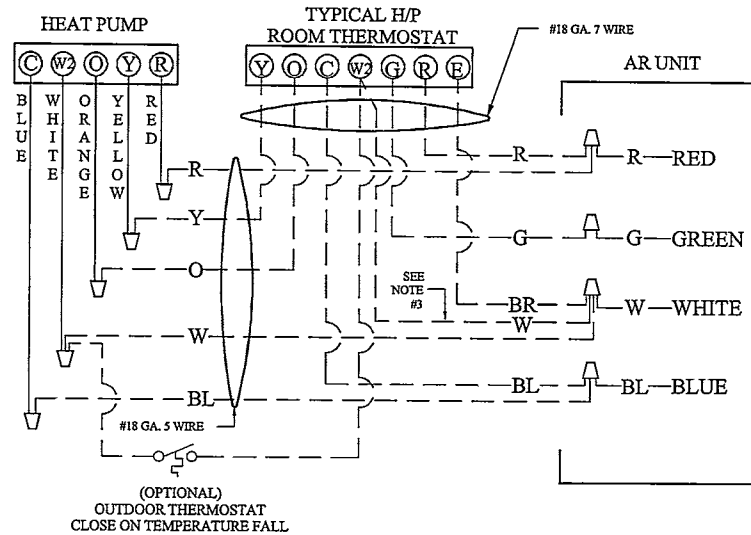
HEAT PUMP

C W2 O Y R

BLUE WHITE ORANGE YELLOW RED

TYPICAL H/P
ROOM THERMOSTAT

Y O C W2 G R E

#18 GA. 7 WIRE

AR UNIT

R
Y
O
W
BL

#18 GA. 5 WIRE

R R RED

G G GREEN

SEE NOTE #3

BR
W
W WHITE

BL BL BLUE

(OPTIONAL)
OUTDOOR THERMOSTAT
CLOSE ON TEMPERATURE FALL